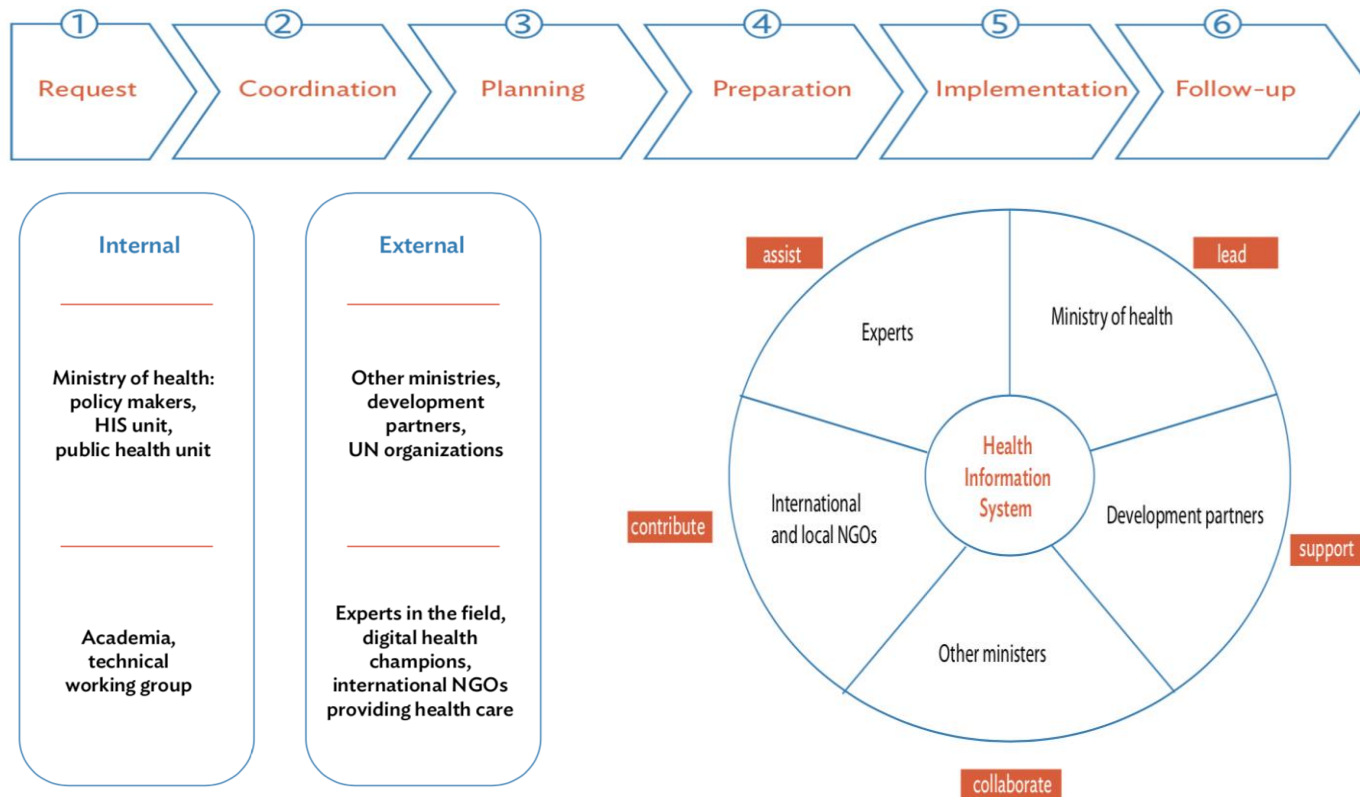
1 Request

2 Coordination

3 Planning

4 Preparation

5 Implementation

6 Follow-up

Internal

Ministry of health: policy makers, HIS unit, public health unit

Academia, technical working group

External

Other ministries, development partners, UN organizations

Experts in the field, digital health champions, international NGOs providing health care

assist

lead

Experts

Ministry of health

Health Information System

contribute

International and local NGOs

Development partners

support

Other ministers

collaborate